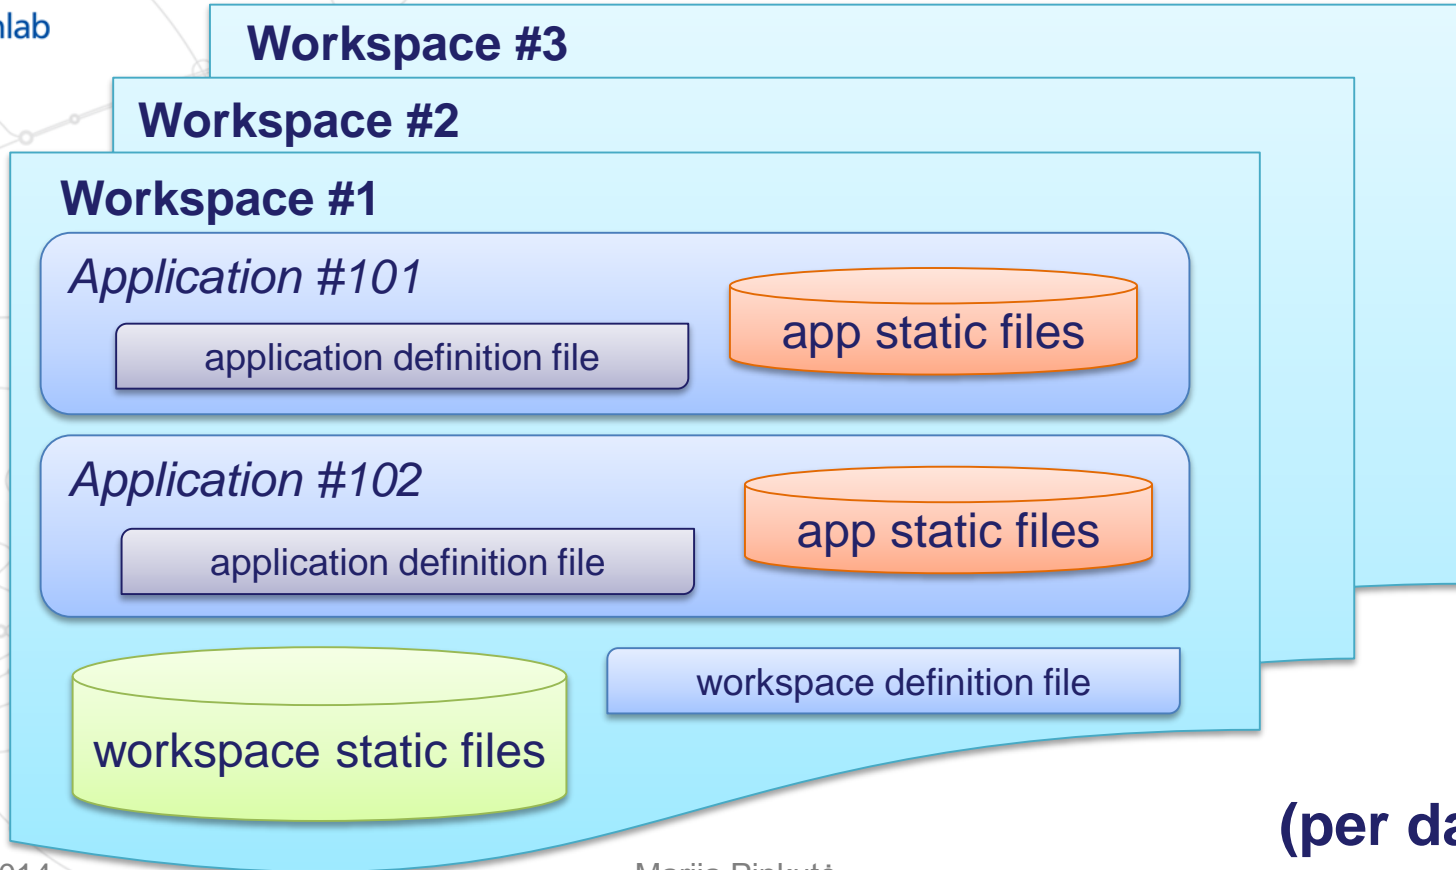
lab

Workspace #3

Workspace #2

Workspace #1

Application #101

application definition file

app static files

Application #102

application definition file

app static files

workspace static files

workspace definition file

(per da

014

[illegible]